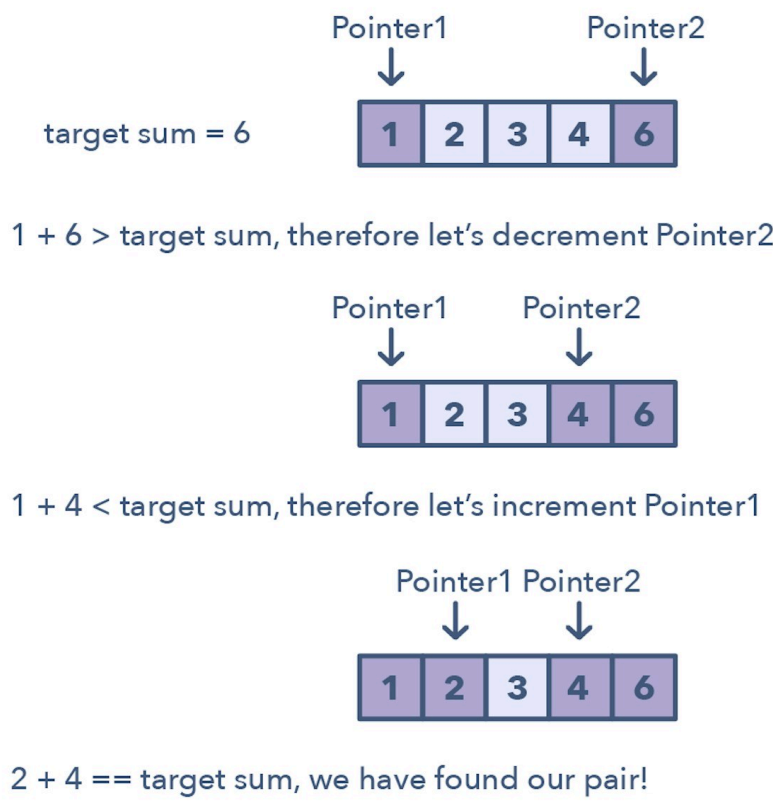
Pointer1 Pointer2

target sum = 6

| 1 | 2 | 3 | 4 | 6 |
|---|---|---|---|---|

1 + 6 > target sum, therefore let’s decrement Pointer2

Pointer1 Pointer2

| 1 | 2 | 3 | 4 | 6 |
|---|---|---|---|---|

1 + 4 < target sum, therefore let’s increment Pointer1

Pointer1 Pointer2

| 1 | 2 | 3 | 4 | 6 |
|---|---|---|---|---|

2 + 4 == target sum, we have found our pair!